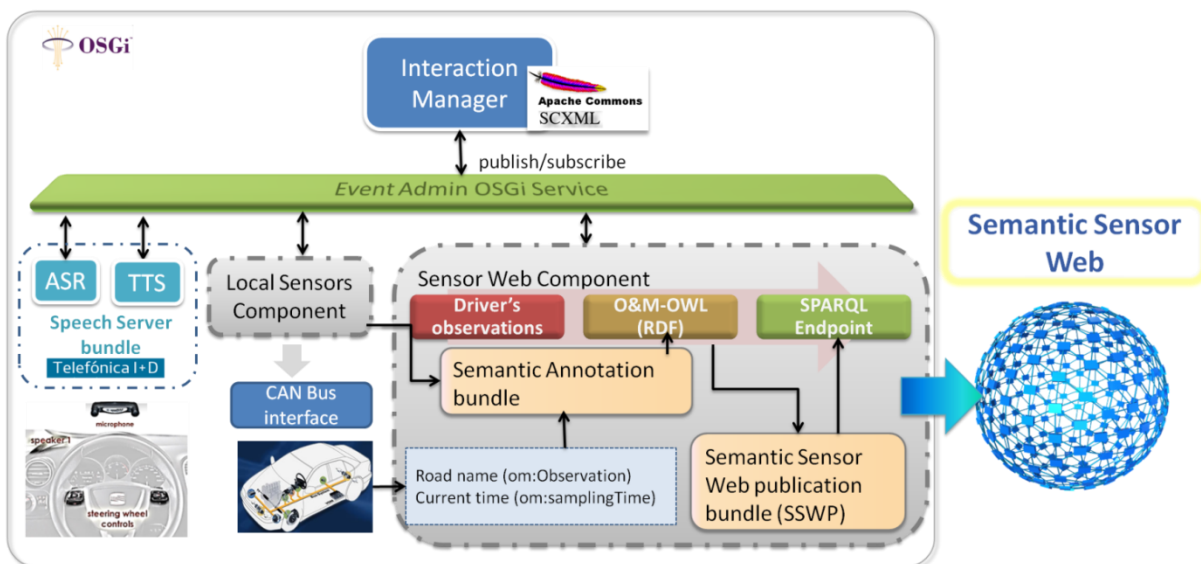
OSGi

Interaction Manager

Apache Commons
SCXML

publish/subscribe

Event Admin OSGi Service

ASR

TTS

Speech Server bundle

Telefónica I+D

microphone

speaker

steering wheel controls

Local Sensors Component

CAN Bus interface

Sensor Web Component

Driver's observations

O&M-OWL (RDF)

SPARQL Endpoint

Semantic Annotation bundle

Road name (om:Observation)
Current time (om:samplingTime)

Semantic Sensor Web publication bundle (SSWP)

Semantic Sensor Web